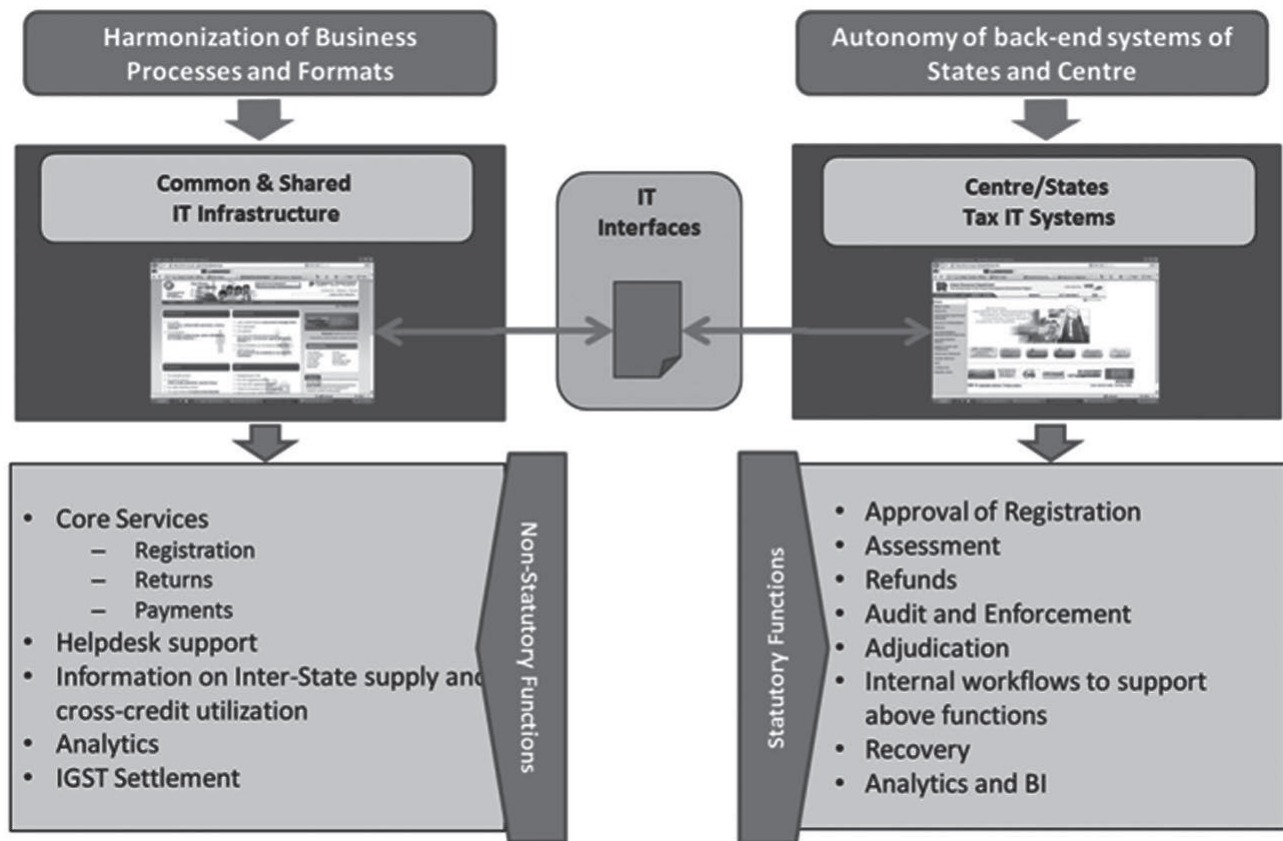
Harmonization of Business Processes and Formats

Autonomy of back-end systems of States and Centre

Common & Shared IT Infrastructure

IT Interfaces

Centre/States Tax IT Systems

- Core Services
  - Registration
  - Returns
  - Payments
- Helpdesk support
- Information on Inter-State supply and cross-credit utilization
- Analytics
- IGST Settlement

Non-Statutory Functions

Statutory Functions

- Approval of Registration
- Assessment
- Refunds
- Audit and Enforcement
- Adjudication
- Internal workflows to support above functions
- Recovery
- Analytics and BI